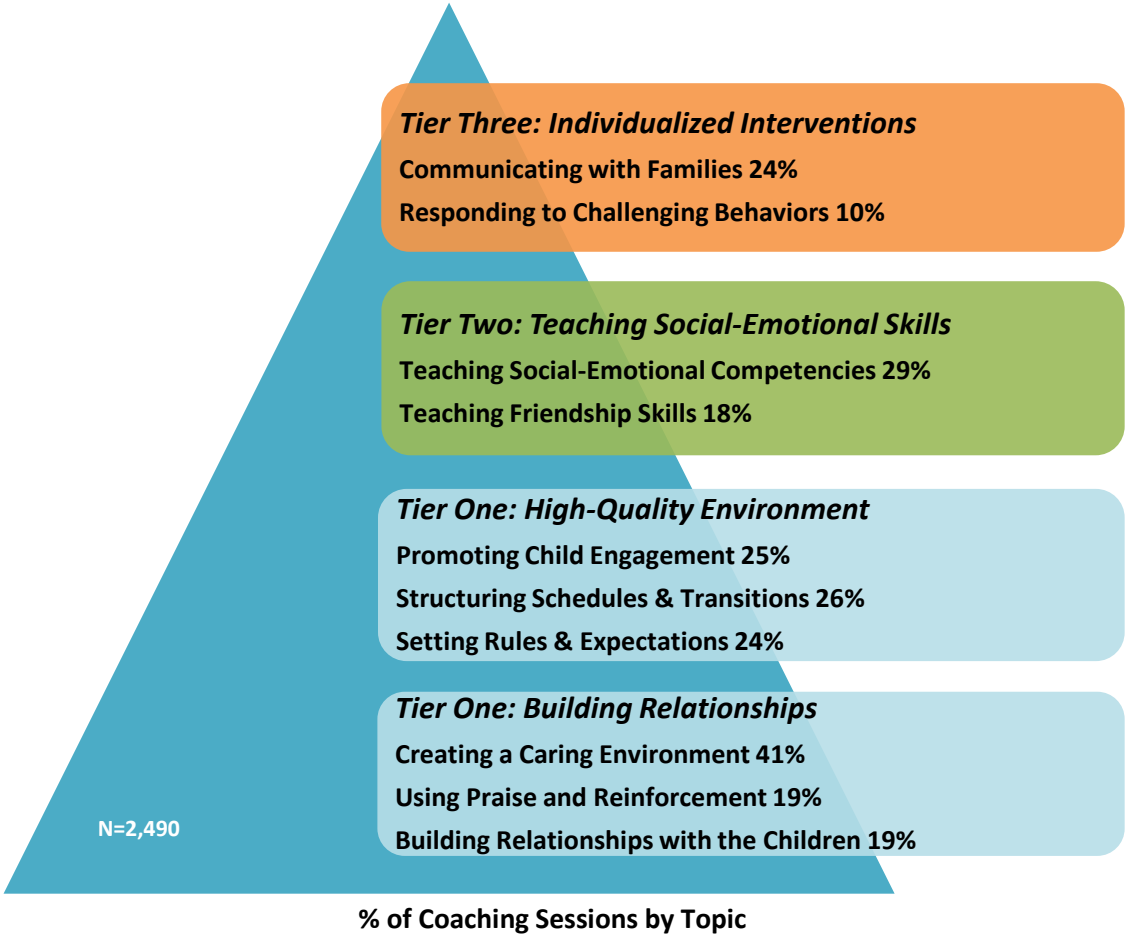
*Tier Three: Individualized Interventions*
Communicating with Families 24%
Responding to Challenging Behaviors 10%

*Tier Two: Teaching Social-Emotional Skills*
Teaching Social-Emotional Competencies 29%
Teaching Friendship Skills 18%

*Tier One: High-Quality Environment*
Promoting Child Engagement 25%
Structuring Schedules & Transitions 26%
Setting Rules & Expectations 24%

*Tier One: Building Relationships*
Creating a Caring Environment 41%
Using Praise and Reinforcement 19%
Building Relationships with the Children 19%

N=2,490

% of Coaching Sessions by Topic